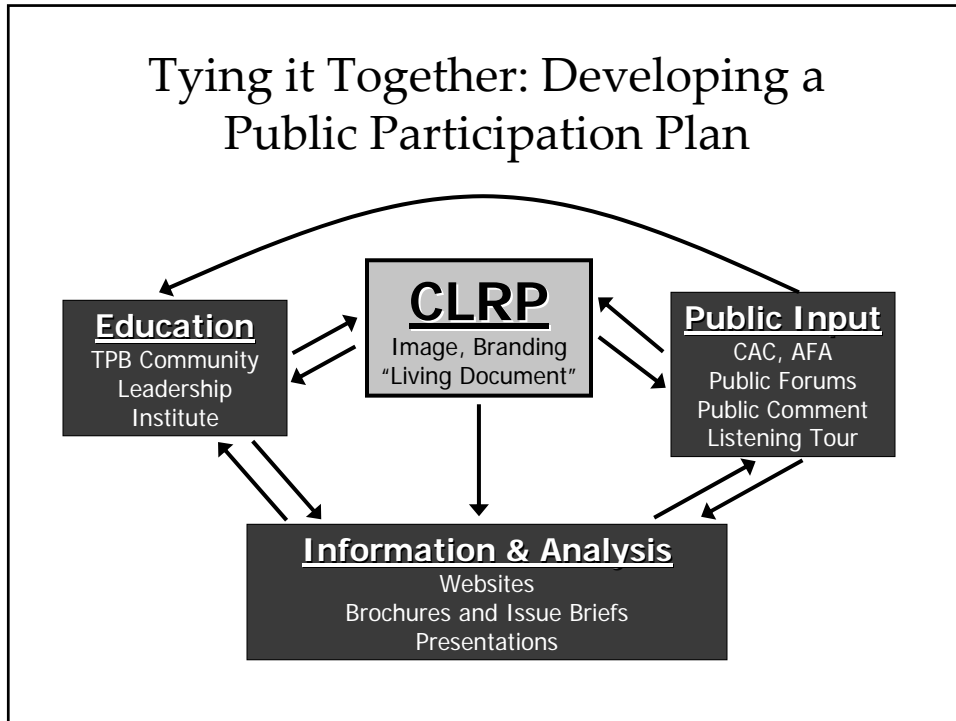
Tying it Together: Developing a Public Participation Plan

Education
TPB Community Leadership Institute

CLRP
Image, Branding
"Living Document"

Public Input
CAC, AFA
Public Forums
Public Comment
Listening Tour

Information & Analysis
Websites
Brochures and Issue Briefs
Presentations